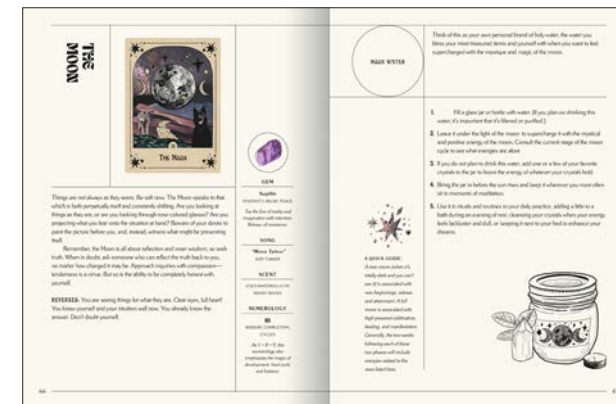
THE MOON

THE MOON

Things are not always as they seem. Be soft now. The Moon speaks to that which is both perpetually itself and constantly shifting. Are you looking at things as they are, or are you looking through rose-colored glasses? Are you projecting what you fear onto the situation at hand? Beware of your desire to paint the picture before you, and, instead, witness what might be presenting itself.

Remember, the Moon is all about reflection and inner wisdom, as well as truth. When in doubt, ask someone who can reflect the truth back to you, no matter how changed it may be. Approach inquiries with compassion—tenderness is a virtue. But so is the ability to be completely honest with yourself.

REVERSED: You are seeing things for what they are. Clear eyes, full heart! You know yourself and your intuition well now. You already know the answer. Don't doubt yourself.

GEM
Sugilite
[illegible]
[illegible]

SONG
"Moon Tattoo"
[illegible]

SCENT
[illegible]

NUMEROLOGY
18
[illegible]

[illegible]

MOON WATER

Think of this as your own personal brand of holy water, the water you bless your most treasured items and yourself with when you want to feel supercharged with the mystique and magic of the moon.

1. Fill a glass jar or bottle with water. (If you plan on drinking this water, it's important that it's filtered or purified.)

2. Leave it under the light of the moon to supercharge it with the mystical and positive energy of the moon. Consult the current stage of the moon cycle to see what energies are afoot.

3. If you do not plan to drink this water, add one or a few of your favorite crystals to the jar to boost the energy of whatever your crystals hold.

4. Bring the jar in before the sun rises and keep it wherever you most often sit in moments of meditation.

5. Use it in rituals and routines in your daily practice, adding a little to a bath during an evening of rest, cleansing your crystals when your energy feels lackluster and dull, or keeping it next to your bed to enhance your dreams.

A QUICK GUIDE:
A new moon (when it's totally dark and you can't see it) is associated with new beginnings, release and abstinence. A full moon is associated with high emotional celebration, healing, and manifestation. Generally, the two weeks following each of these two phases will include energies related to the ones listed here.

44

45